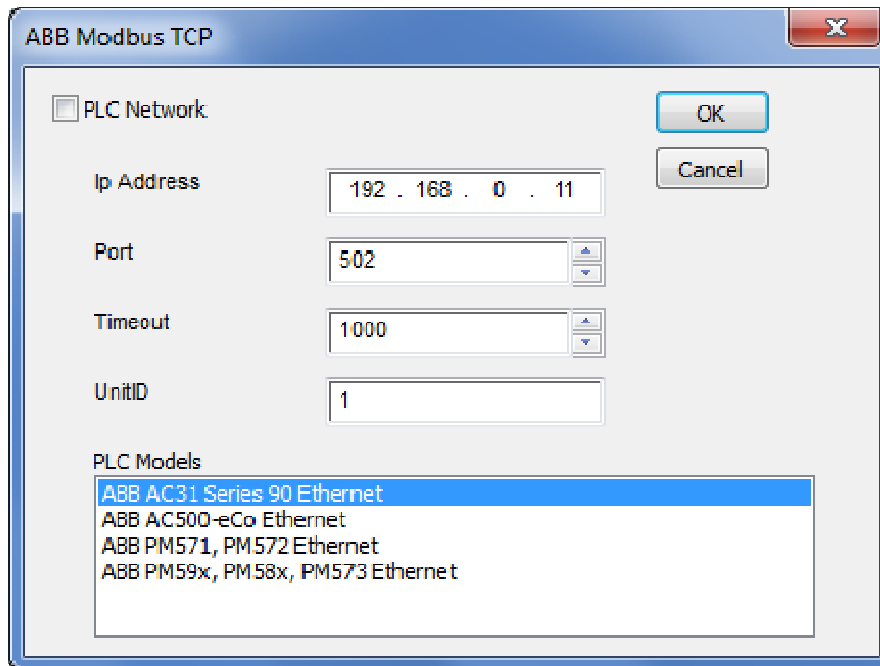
ABB Modbus TCP

PLC Network.

OK

Cancel

Ip Address 192 . 168 . 0 . 11

Port 502

Timeout 1000

UnitID 1

PLC Models

ABB AC31 Series 90 Ethernet
ABB AC500-eCo Ethernet
ABB PM571, PM572 Ethernet
ABB PM59x, PM58x, PM573 Ethernet